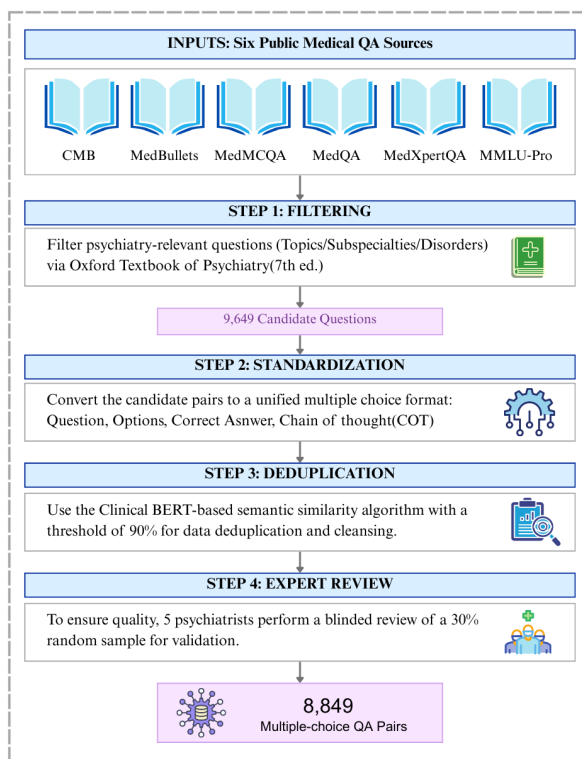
INPUTS: Six Public Medical QA Sources

CMB MedBullets MedMCQA MedQA MedXpertQA MMLU-Pro

STEP 1: FILTERING

Filter psychiatry-relevant questions (Topics/Subspecialties/Disorders) via Oxford Textbook of Psychiatry(7th ed.)

9,649 Candidate Questions

STEP 2: STANDARDIZATION

Convert the candidate pairs to a unified multiple choice format: Question, Options, Correct Asnwer, Chain of thought(COT)

STEP 3: DEDUPLICATION

Use the Clinical BERT-based semantic similarity algorithm with a threshold of 90% for data deduplication and cleansing.

STEP 4: EXPERT REVIEW

To ensure quality, 5 psychiatrists perform a blinded review of a 30% random sample for validation.

8,849
Multiple-choice QA Pairs